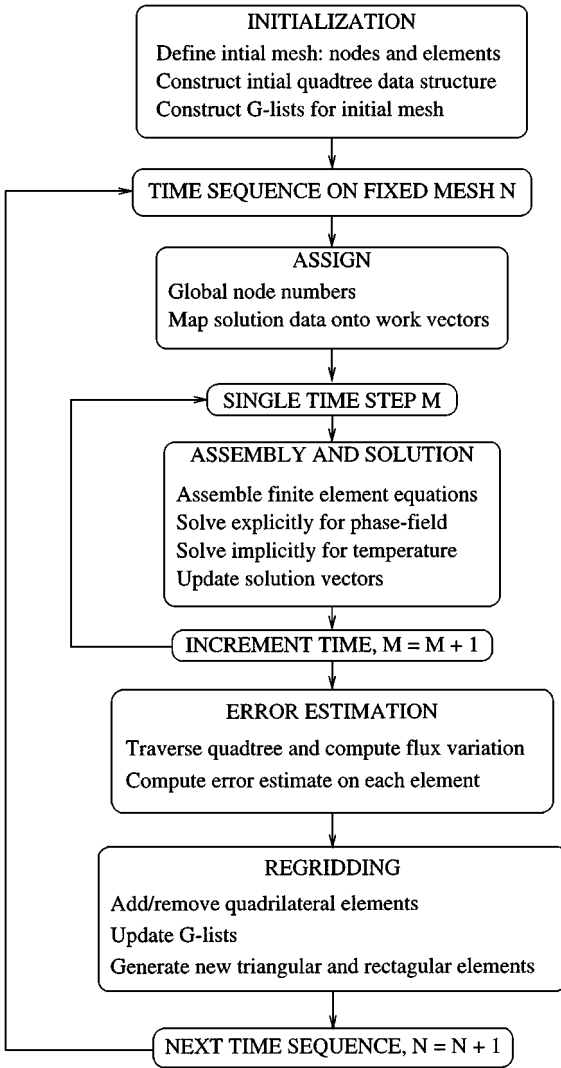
INITIALIZATION
Define intial mesh: nodes and elements
Construct intial quadtree data structure
Construct G-lists for initial mesh

TIME SEQUENCE ON FIXED MESH N

ASSIGN
Global node numbers
Map solution data onto work vectors

SINGLE TIME STEP M

ASSEMBLY AND SOLUTION
Assemble finite element equations
Solve explicitly for phase-field
Solve implicitly for temperature
Update solution vectors

INCREMENT TIME, M = M + 1

ERROR ESTIMATION
Traverse quadtree and compute flux variation
Compute error estimate on each element

REGRIDDING
Add/remove quadrilateral elements
Update G-lists
Generate new triangular and rectagular elements

NEXT TIME SEQUENCE, N = N + 1